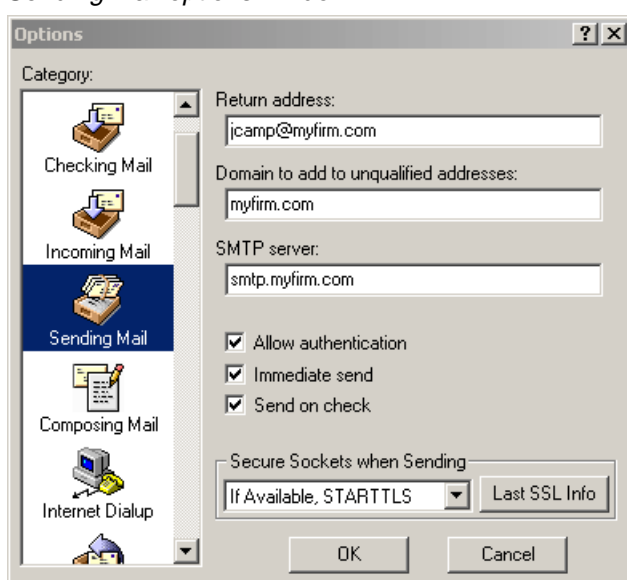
Options

?
X

Category:

Checking Mail

Incoming Mail

Sending Mail

Composing Mail

Internet Dialup

Return address:

jcamp@myfirm.com

Domain to add to unqualified addresses:

myfirm.com

SMTP server:

smtp.myfirm.com

Allow authentication

Immediate send

Send on check

Secure Sockets when Sending

If Available, STARTTLS

Last SSL Info

OK

Cancel